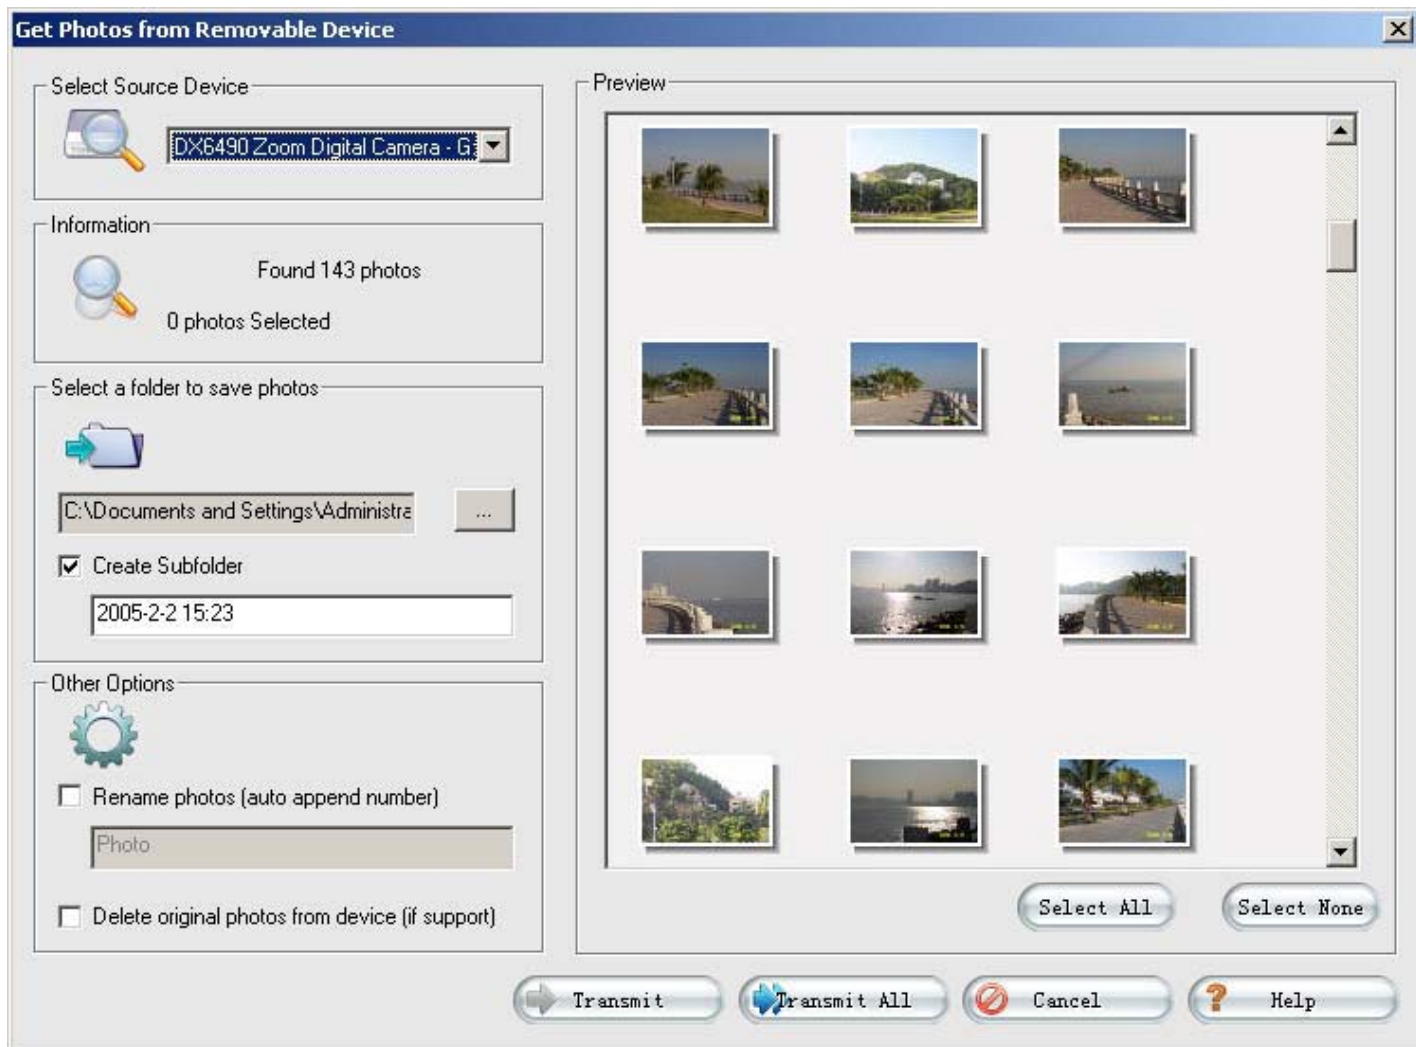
Get Photos from Removable Device

Select Source Device

DX6490 Zoom Digital Camera - G

Information

Found 143 photos

0 photos Selected

Select a folder to save photos

C:\Documents and Settings\Administra

...

Create Subfolder

2005-2-2 15:23

Other Options

Rename photos (auto append number)

Photo

Delete original photos from device (if support)

Preview

Select All

Select None

Transmit

Transmit All

Cancel

Help